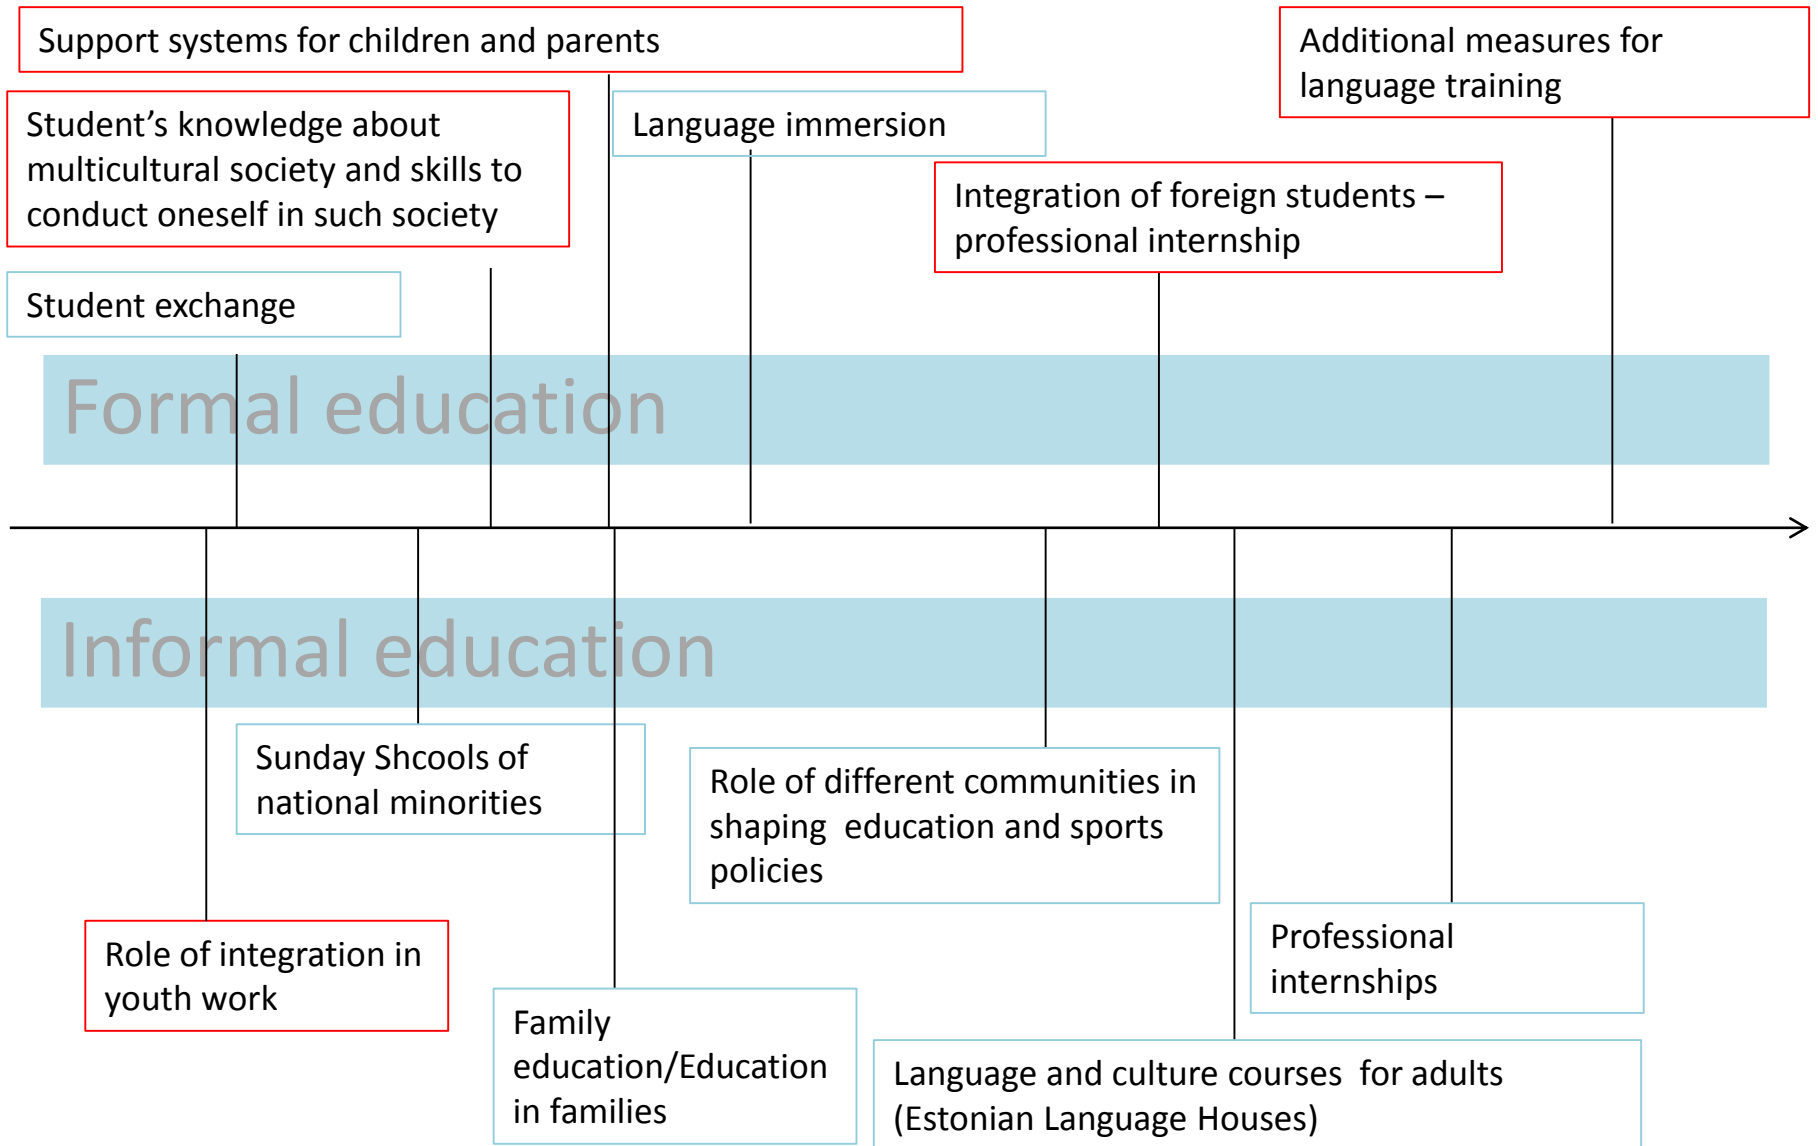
Support systems for children and parents

Additional measures for language training

Student's knowledge about multicultural society and skills to conduct oneself in such society

Language immersion

Integration of foreign students – professional internship

Student exchange

Formal education

Informal education

Sunday Shcools of national minorities

Role of different communities in shaping education and sports policies

Professional internships

Role of integration in youth work

Family education/Education in families

Language and culture courses for adults (Estonian Language Houses)